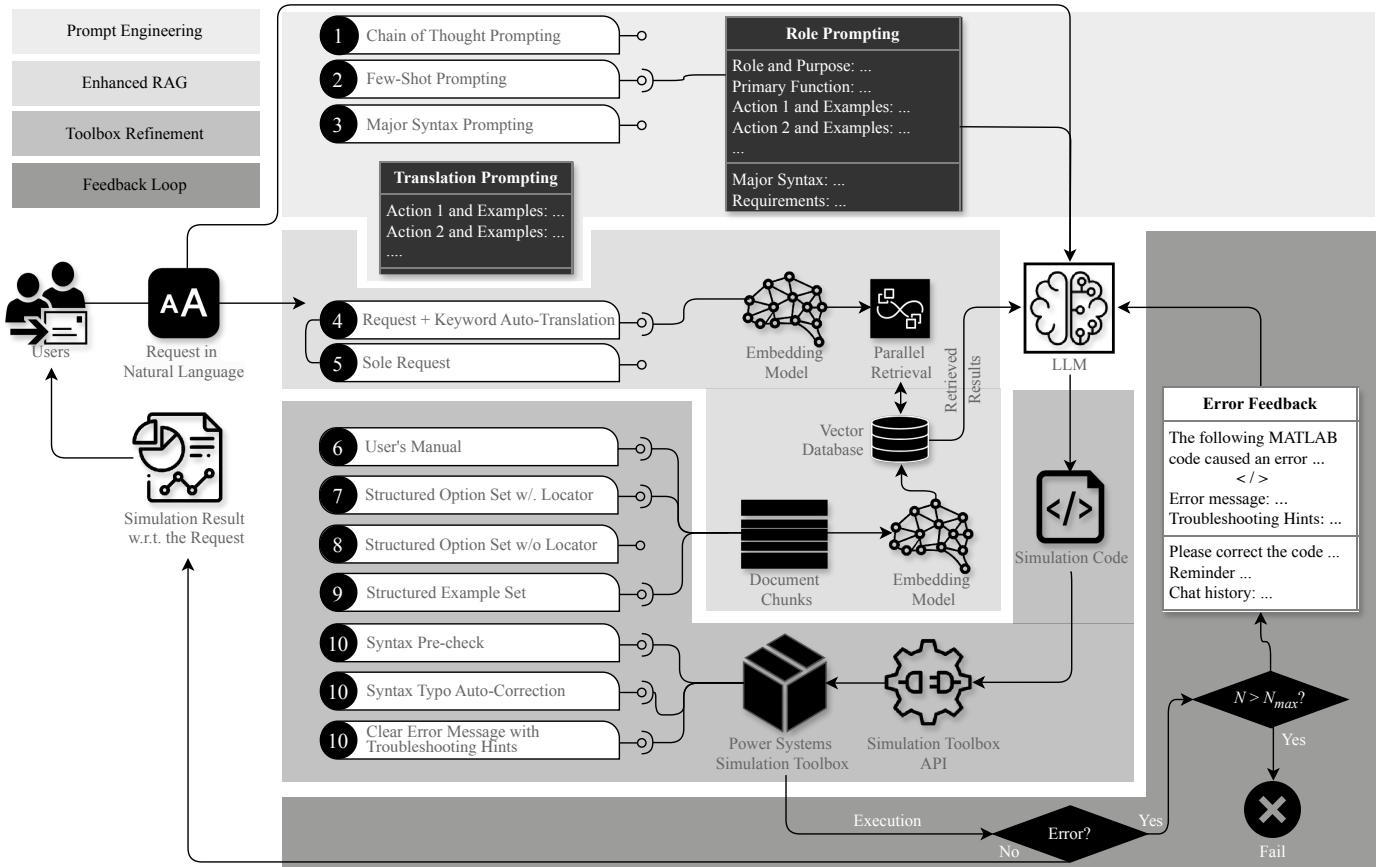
Prompt Engineering

Enhanced RAG

Toolbox Refinement

Feedback Loop

1 Chain of Thought Prompting

2 Few-Shot Prompting

3 Major Syntax Prompting

Role Prompting

Role and Purpose: ...
Primary Function: ...
Action 1 and Examples: ...
Action 2 and Examples: ...
...

Major Syntax: ...
Requirements: ...

Translation Prompting

Action 1 and Examples: ...
Action 2 and Examples: ...
....

Users

AA

Request in Natural Language

4 Request + Keyword Auto-Translation

5 Sole Request

Embedding Model

Parallel Retrieval

Retrieved Results

LLM

Vector Database

Simulation Result w.r.t. the Request

6 User's Manual

7 Structured Option Set w/. Locator

8 Structured Option Set w/o Locator

9 Structured Example Set

Document Chunks

Embedding Model

Simulation Code

Error Feedback

The following MATLAB code caused an error ...
< / >
Error message: ...
Troubleshooting Hints: ...

Please correct the code ...
Reminder ...
Chat history: ...

10 Syntax Pre-check

10 Syntax Typo Auto-Correction

10 Clear Error Message with Troubleshooting Hints

Power Systems Simulation Toolbox

Simulation Toolbox API

$N > N_{max}$?

Yes

Execution

Error?

Yes

No

Fail